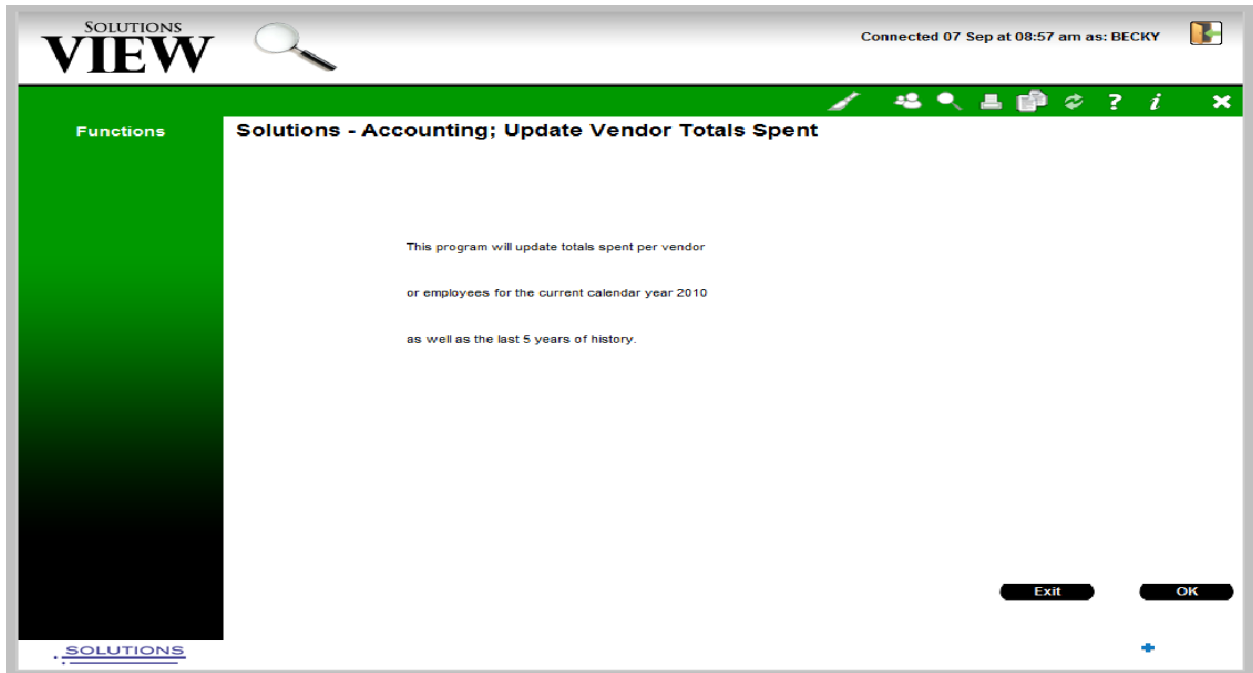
SOLUTIONS
VIEW

Connected 07 Sep at 08:57 am as: BECKY

Functions

Solutions - Accounting; Update Vendor Totals Spent

This program will update totals spent per vendor

or employees for the current calendar year 2010

as well as the last 5 years of history.

Exit

OK

SOLUTIONS